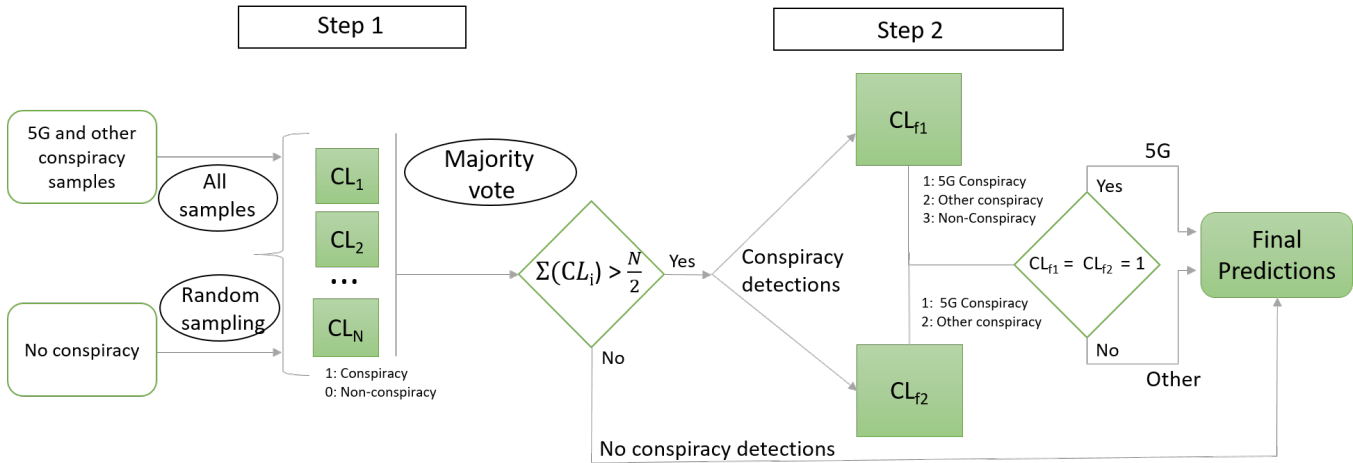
Step 1

Step 2

5G and other conspiracy samples

All samples

No conspiracy

Random sampling

$CL_1$

$CL_2$

...

$CL_N$

1: Conspiracy
0: Non-conspiracy

Majority vote

$\Sigma(CL_i) > \frac{N}{2}$

Yes

No

Conspiracy detections

No conspiracy detections

$CL_{f1}$

1: 5G Conspiracy
2: Other conspiracy
3: Non-Conspiracy

$CL_{f2}$

1: 5G Conspiracy
2: Other conspiracy

$CL_{f1} = CL_{f2} = 1$

5G

Yes

No

Other

Final Predictions